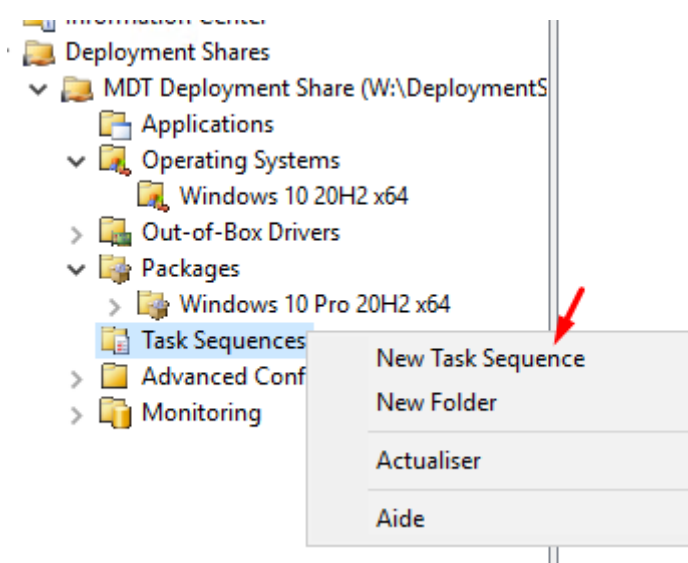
Information Center
Deployment Shares
MDT Deployment Share (W:\DeploymentS
Applications
Operating Systems
Windows 10 20H2 x64
Out-of-Box Drivers
Packages
Windows 10 Pro 20H2 x64
Task Sequences
Advanced Conf
Monitoring

New Task Sequence
New Folder
Actualiser
Aide